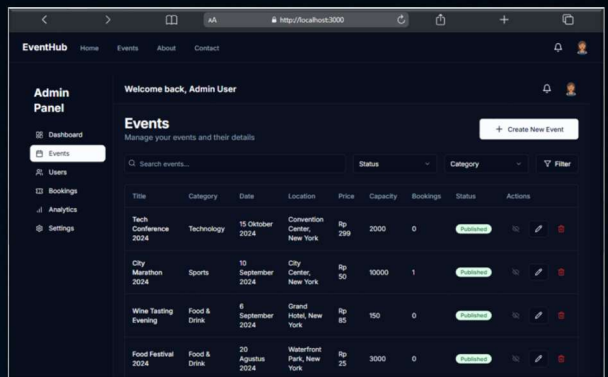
AA http://localhost:3000

EventHub Home Events About Contact

Admin Panel

Dashboard
Events
Users
Bookings
Analytics
Settings

Welcome back, Admin User

Events
Manage your events and their details

+ Create New Event

Search events...
Status
Category
Filter

| Title | Category | Date | Location | Price | Capacity | Bookings | Status | Actions |
|---|---|---|---|---|---|---|---|---|
| Tech Conference 2024 | Technology | 15 Oktober 2024 | Convention Center, New York | Rp 299 | 2000 | 0 | Published | |
| City Marathon 2024 | Sports | 10 September 2024 | City Center, New York | Rp 50 | 10000 | 1 | Published | |
| Wine Tasting Evening | Food & Drink | 6 September 2024 | Grand Hotel, New York | Rp 85 | 150 | 0 | Published | |
| Food Festival 2024 | Food & Drink | 20 Agustus 2024 | Waterfront Park, New York | Rp 25 | 3000 | 0 | Published | |